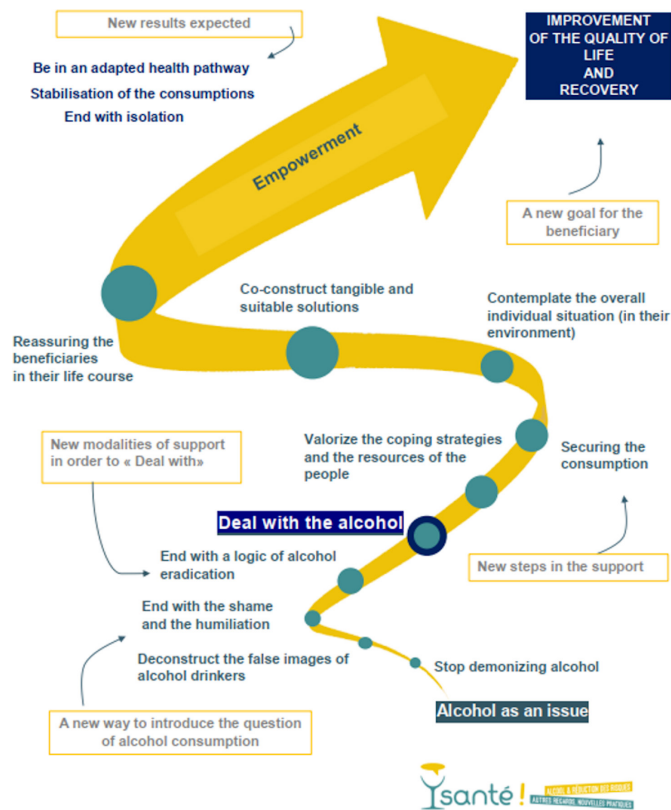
New results expected

Be in an adapted health pathway

Stabilisation of the consumptions

End with isolation

IMPROVEMENT OF THE QUALITY OF LIFE AND RECOVERY

Empowerment

A new goal for the beneficiary

Co-construct tangible and suitable solutions

Contemplate the overall individual situation (in their environment)

Reassuring the beneficiaries in their life course

New modalities of support in order to « Deal with»

Valorize the coping strategies and the resources of the people

Securing the consumption

Deal with the alcohol

End with a logic of alcohol eradication

New steps in the support

End with the shame and the humiliation

Deconstruct the false images of alcohol drinkers

Stop demonizing alcohol

Alcohol as an issue

A new way to introduce the question of alcohol consumption

Ysanté! ALCOOL & RÉDUCTION DES RISQUES AUTRES REGARDS, NOUVELLES PRATIQUES